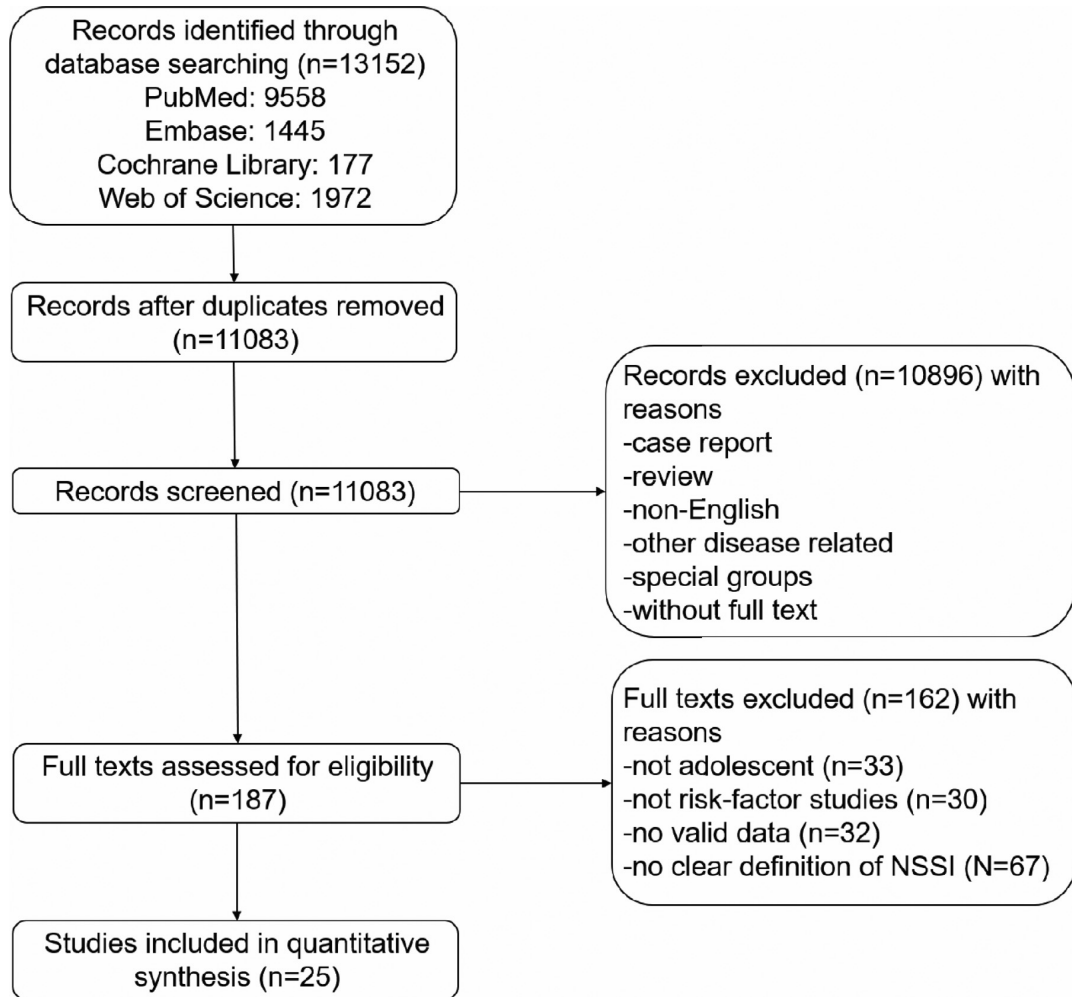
Records identified through database searching (n=13152)
PubMed: 9558
Embase: 1445
Cochrane Library: 177
Web of Science: 1972

Records after duplicates removed (n=11083)

Records screened (n=11083)

Records excluded (n=10896) with reasons
-case report
-review
-non-English
-other disease related
-special groups
-without full text

Full texts assessed for eligibility (n=187)

Full texts excluded (n=162) with reasons
-not adolescent (n=33)
-not risk-factor studies (n=30)
-no valid data (n=32)
-no clear definition of NSSI (N=67)

Studies included in quantitative synthesis (n=25)